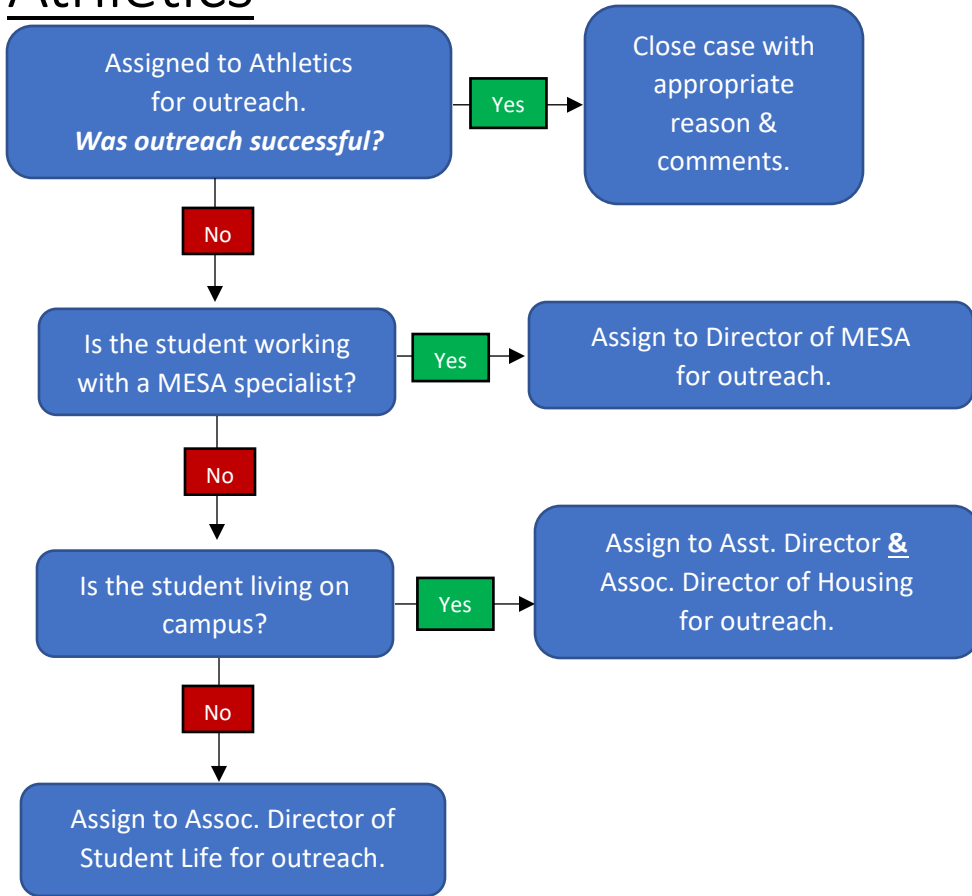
Athletics

Assigned to Athletics for outreach. ***Was outreach successful?***

Yes

Close case with appropriate reason & comments.

No

Is the student working with a MESA specialist?

Yes

Assign to Director of MESA for outreach.

No

Is the student living on campus?

Yes

Assign to Asst. Director **&** Assoc. Director of Housing for outreach.

No

Assign to Assoc. Director of Student Life for outreach.